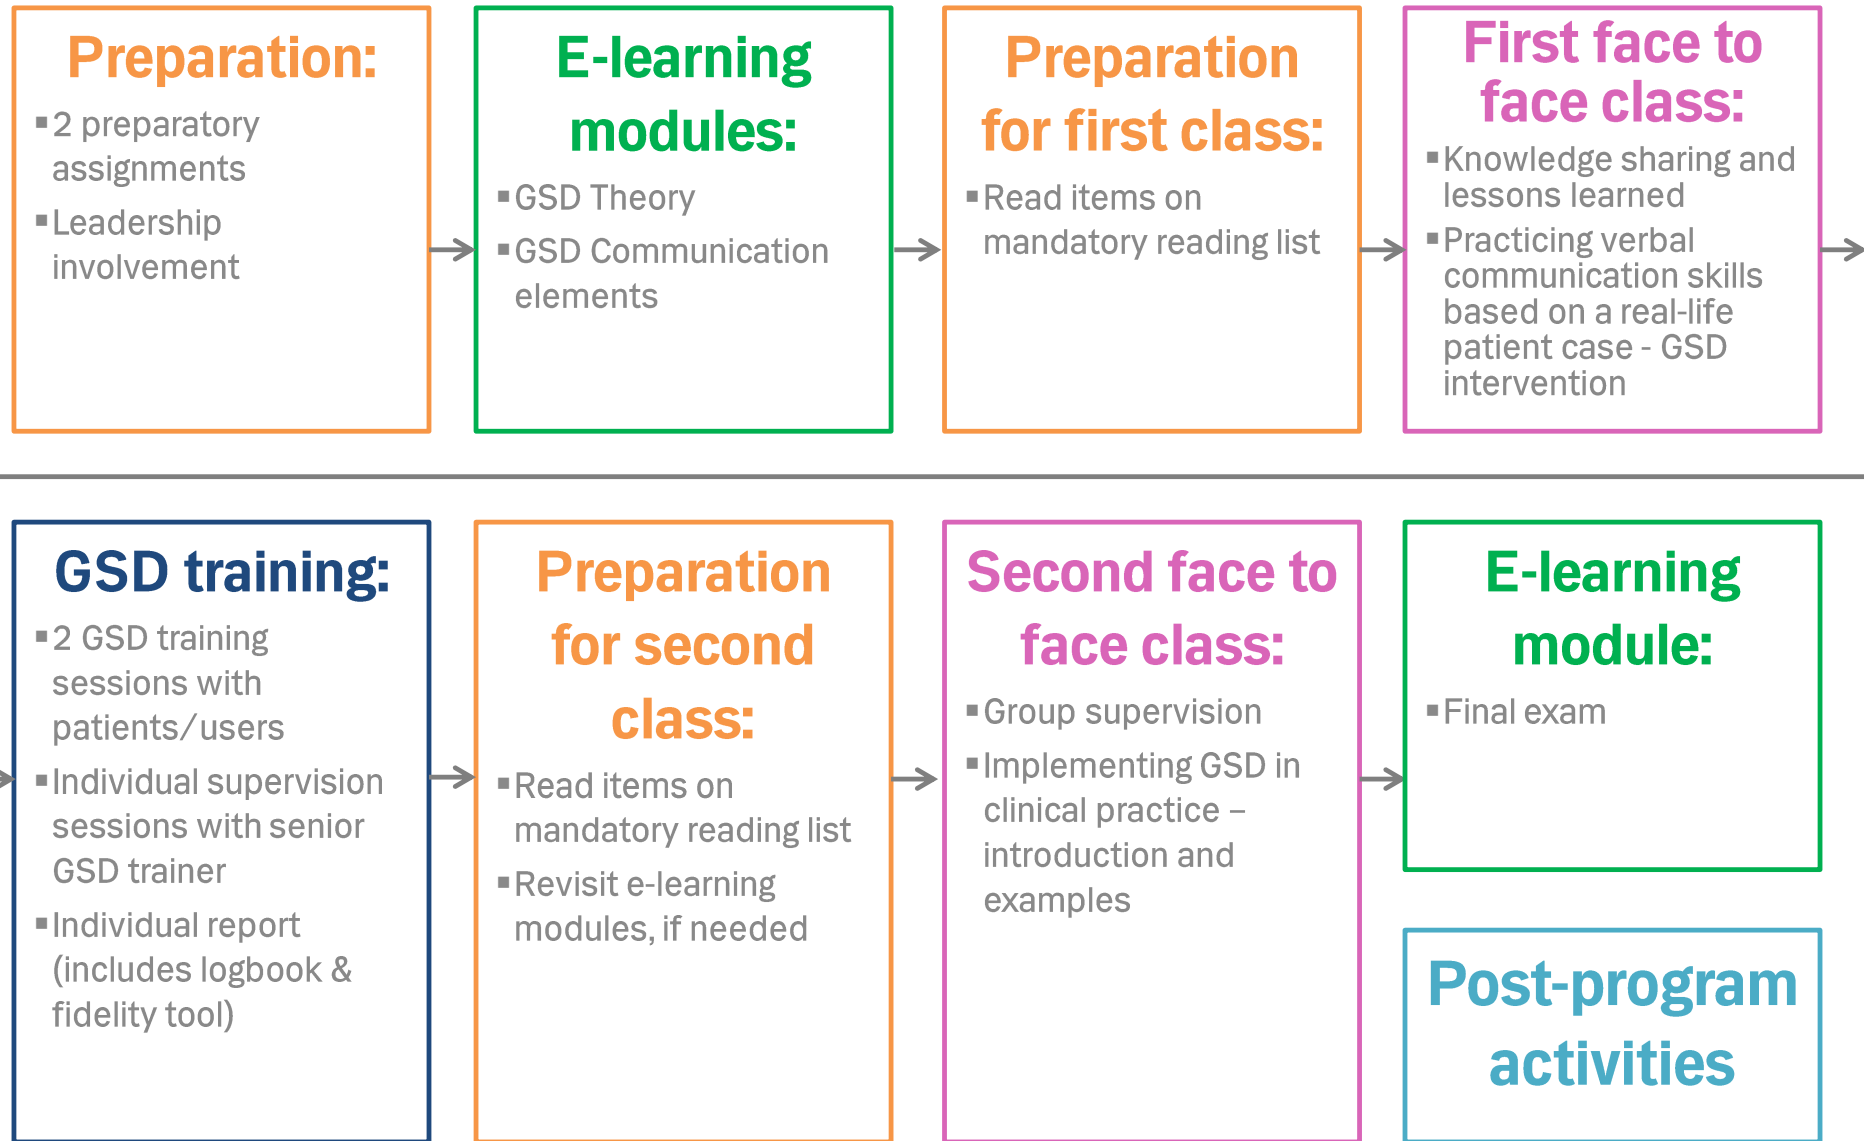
Preparation:

- 2 preparatory assignments
- Leadership involvement

E-learning modules:

- GSD Theory
- GSD Communication elements

Preparation for first class:

- Read items on mandatory reading list

First face to face class:

- Knowledge sharing and lessons learned
- Practicing verbal communication skills based on a real-life patient case - GSD intervention

GSD training:

- 2 GSD training sessions with patients/users
- Individual supervision sessions with senior GSD trainer
- Individual report (includes logbook & fidelity tool)

Preparation for second class:

- Read items on mandatory reading list
- Revisit e-learning modules, if needed

Second face to face class:

- Group supervision
- Implementing GSD in clinical practice – introduction and examples

E-learning module:

- Final exam

Post-program activities